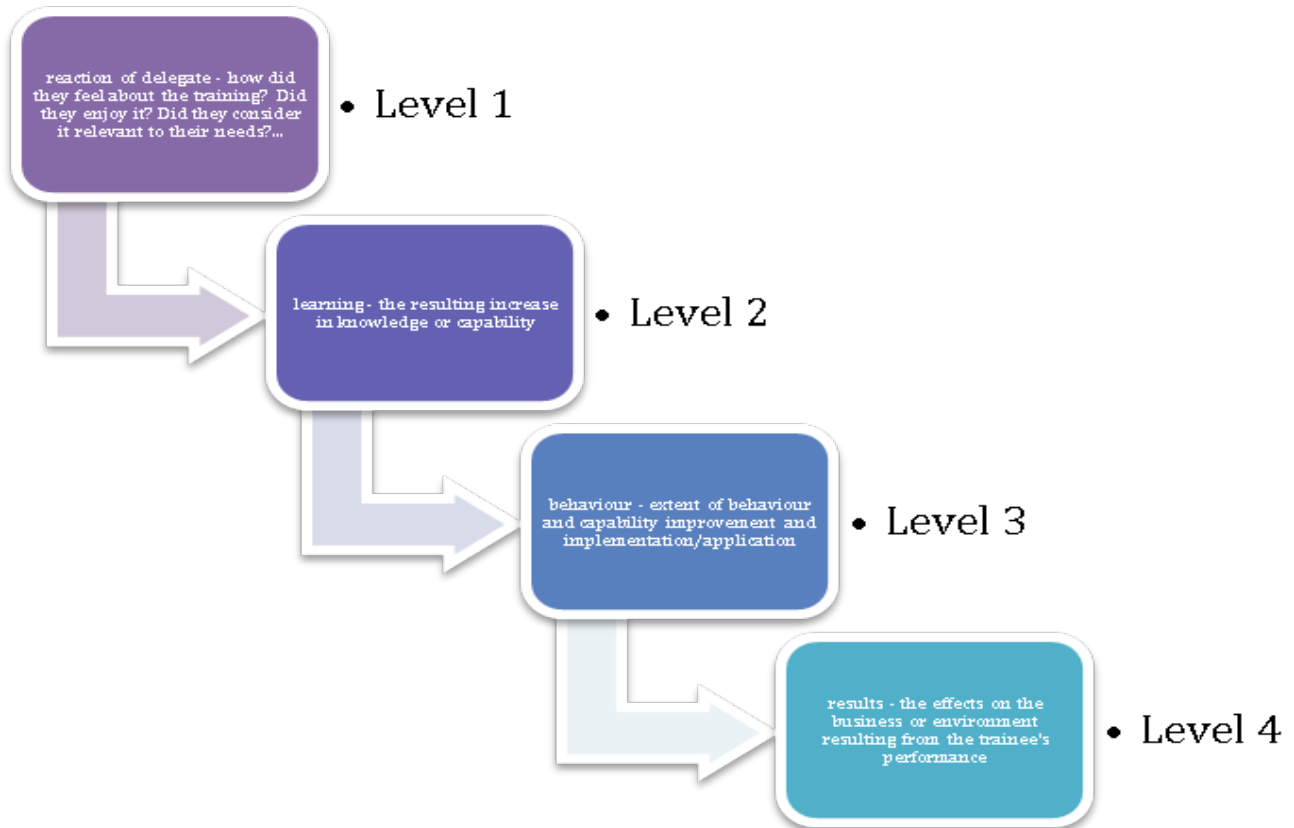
reaction of delegate - how did they feel about the training? Did they enjoy it? Did they consider it relevant to their needs?...

• Level 1

learning - the resulting increase in knowledge or capability

• Level 2

behaviour - extent of behaviour and capability improvement and implementation/application

• Level 3

results - the effects on the business or environment resulting from the trainee's performance

• Level 4